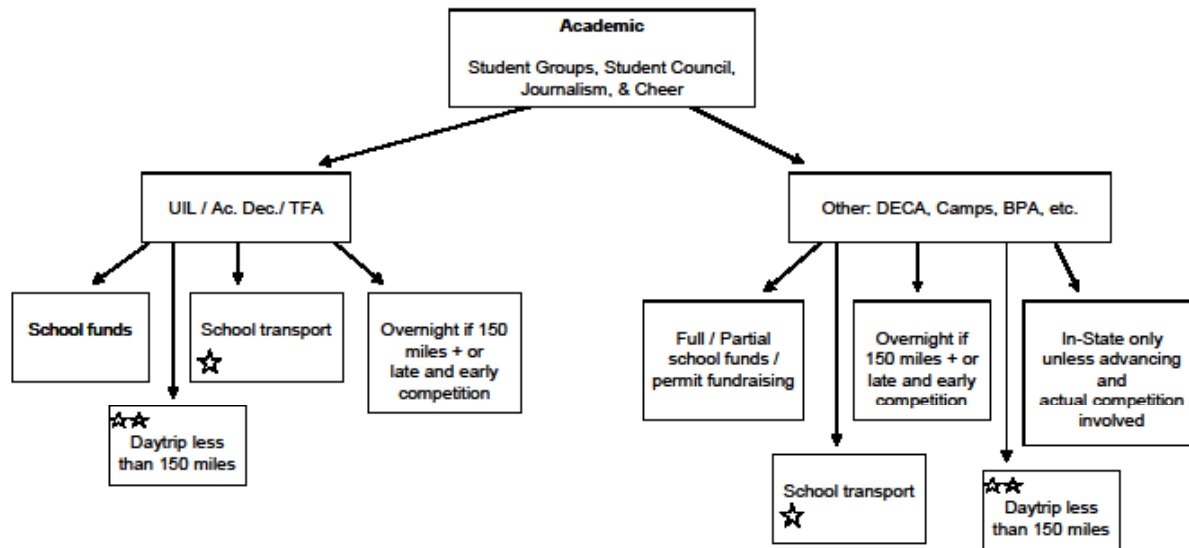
Academic

Student Groups, Student Council, Journalism, & Cheer

UIL / Ac. Dec./ TFA

Other: DECA, Camps, BPA, etc.

School funds

School transport
☆

Overnight if 150 miles + or late and early competition

☆☆
Daytrip less than 150 miles

Full / Partial school funds / permit fundraising

Overnight if 150 miles + or late and early competition

In-State only unless advancing and actual competition involved

School transport
☆

☆☆
Daytrip less than 150 miles